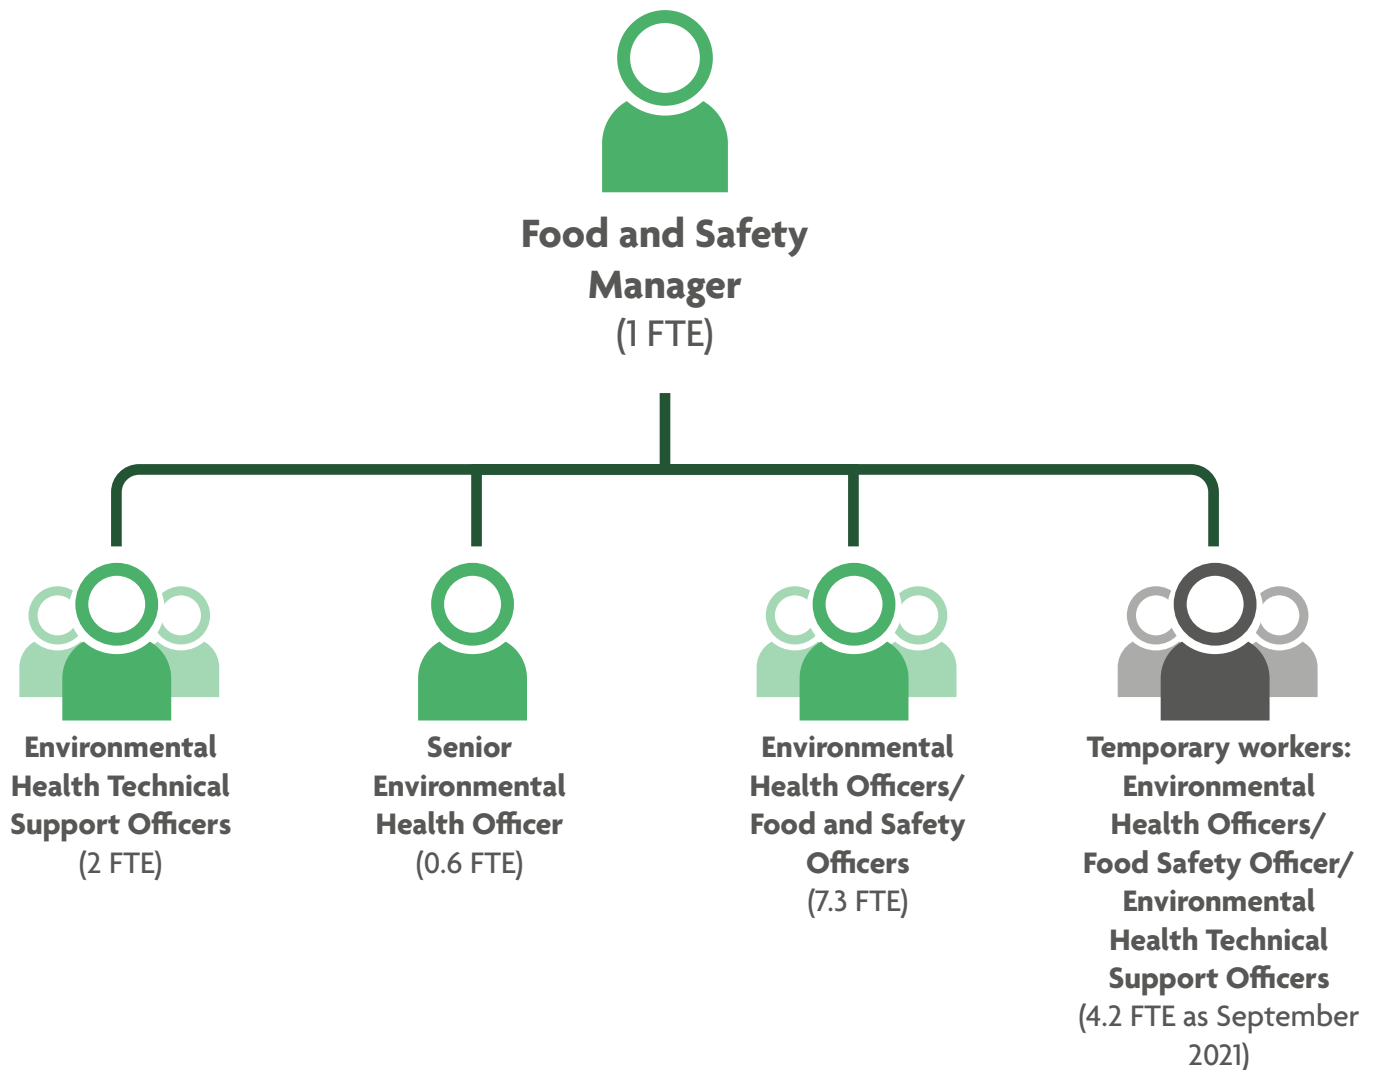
Food and Safety Manager
(1 FTE)

Environmental Health Technical Support Officers
(2 FTE)

Senior Environmental Health Officer
(0.6 FTE)

Environmental Health Officers/ Food and Safety Officers
(7.3 FTE)

Temporary workers: Environmental Health Officers/ Food Safety Officer/ Environmental Health Technical Support Officers
(4.2 FTE as September 2021)